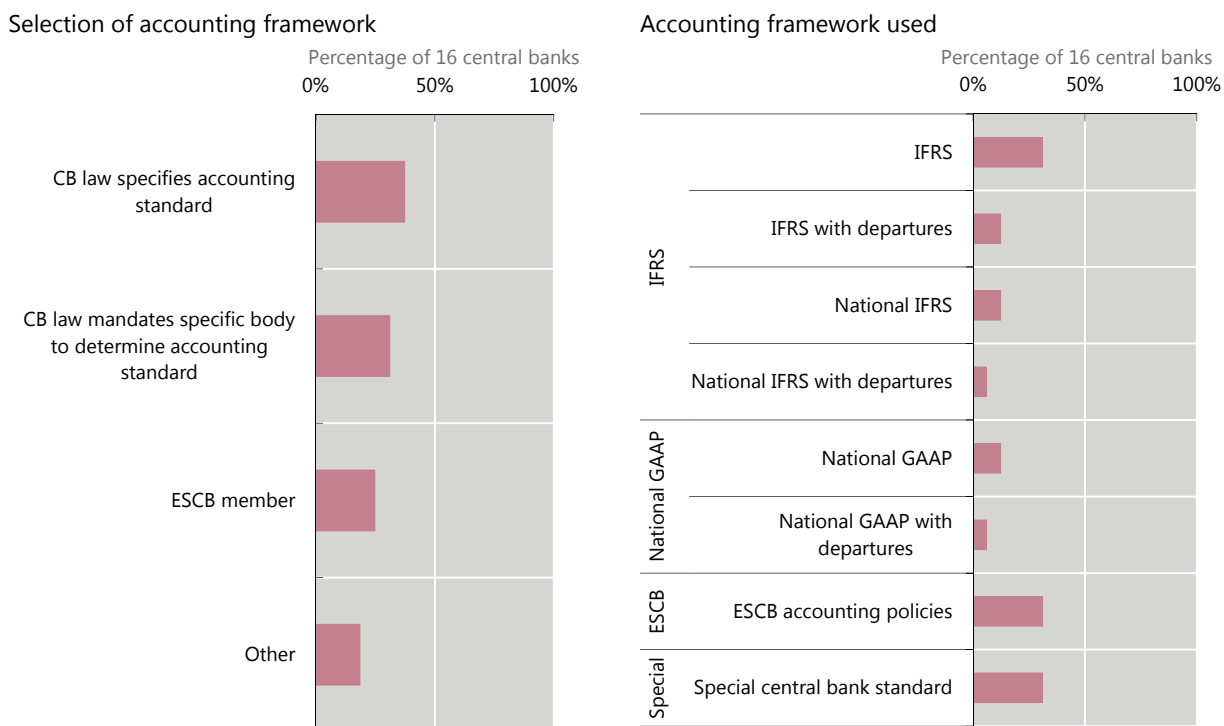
Selection of accounting framework

Percentage of 16 central banks

0% 50% 100%

CB law specifies accounting standard

CB law mandates specific body to determine accounting standard

ESCB member

Other

Accounting framework used

Percentage of 16 central banks

0% 50% 100%

IFRS

IFRS

IFRS with departures

National IFRS

National IFRS with departures

National GAAP

National GAAP

National GAAP with departures

ESCB

ESCB accounting policies

Special

Special central bank standard